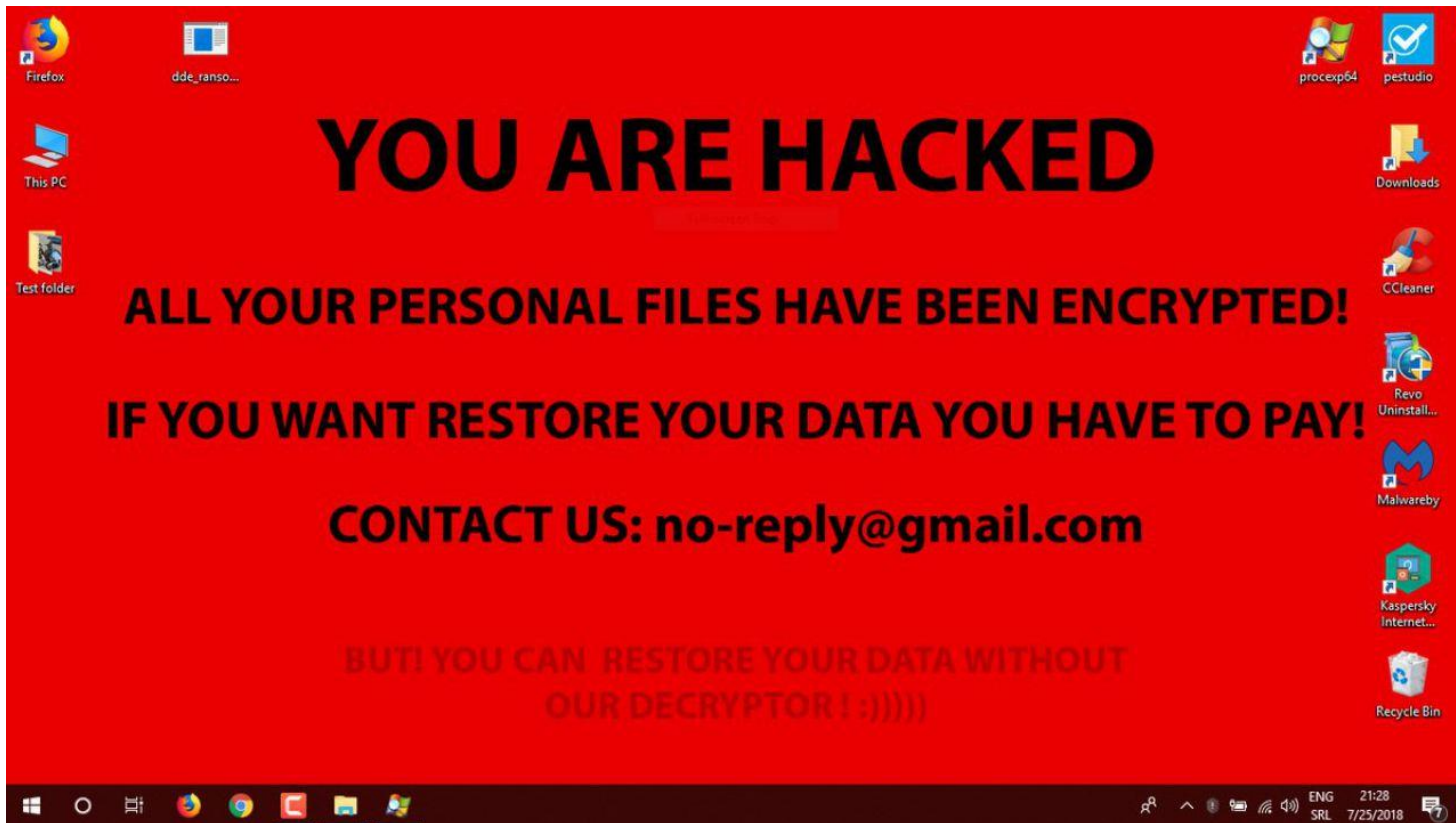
Firefox

dde_ranso...

This PC

Test folder

procexp64

pestudio

Downloads

CCleaner

Revo Uninstall...

Malwareby

Kaspersky Internet...

Recycle Bin

YOU ARE HACKED

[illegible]

ALL YOUR PERSONAL FILES HAVE BEEN ENCRYPTED!

IF YOU WANT RESTORE YOUR DATA YOU HAVE TO PAY!

CONTACT US: no-reply@gmail.com

BUT! YOU CAN RESTORE YOUR DATA WITHOUT OUR DECRYPTOR ! :)))))

ENG SRL 21:28 7/25/2018